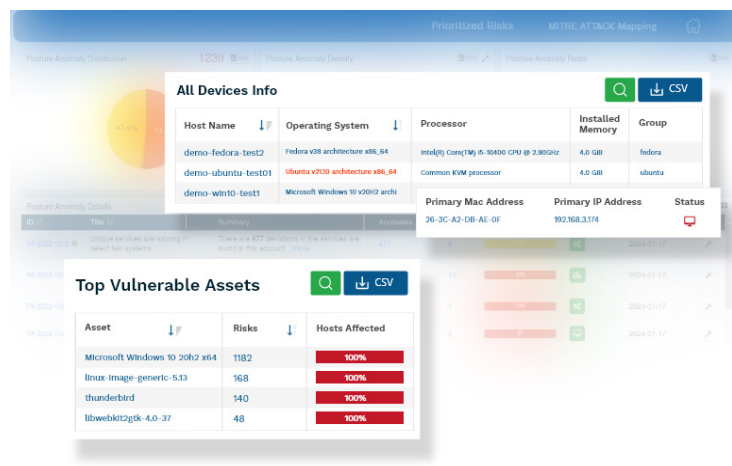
Prioritized Risks MITRE ATTACK Mapping

Posture Anomaly Distribution 1239

Posture Anomaly Density

Posture Anomaly Radar

All Devices Info

CSV

| Host Name | Operating System | Processor | Installed Memory | Group |
|---|---|---|---|---|
| demo-fedora-test2 | Fedora v38 architecture x86_64 | Intel(R) Core(TM) i5-10400 CPU @ 2.90GHz | 4.0 GiB | fedora |
| demo-ubuntu-test01 | Ubuntu v21.10 architecture x86_64 | Common KVM processor | 4.0 GiB | ubuntu |
| demo-win10-test1 | Microsoft Windows 10 v20H2 archi | | | |

| Primary Mac Address | Primary IP Address | Status |
|---|---|---|
| 26-3C-A2-DB-AE-0F | 192.168.3.174 | |

Posture Anomaly Details

ID Title Summary Anomalies

Unique services are running in select few systems

There are 477 deviations in the services are found in this account. more

2024-01-17

Top Vulnerable Assets

CSV

| Asset | Risks | Hosts Affected |
|---|---|---|
| Microsoft Windows 10 20h2 x64 | 1182 | 100% |
| linux-image-generic-5.13 | 168 | 100% |
| thunderbird | 140 | 100% |
| libwebkit2gtk-4.0-37 | 48 | 100% |